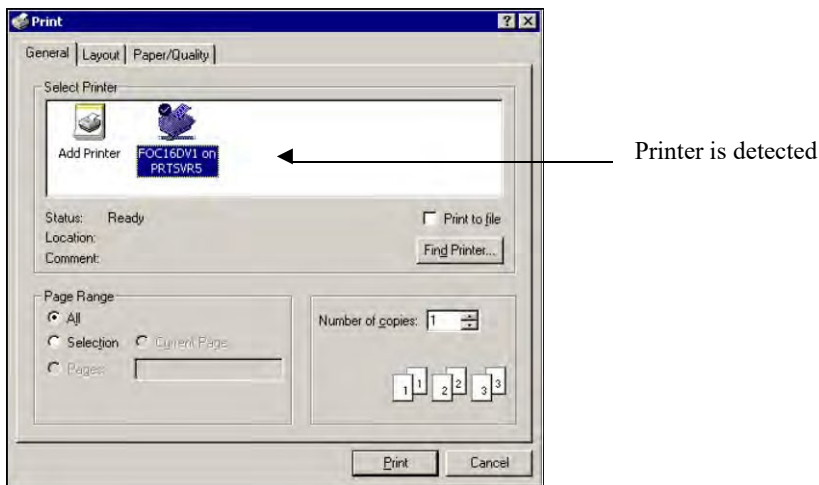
Print

? X

General | Layout | Paper/Quality

Select Printer

Add Printer

FOC16DV1 on PRTSVR5

Printer is detected

Status: Ready

Location:

Comment:

Print to file

Find Printer...

Page Range

All

Selection

Current Page

Pages:

Number of copies: 1

1 1 2 2 3 3

Print

Cancel